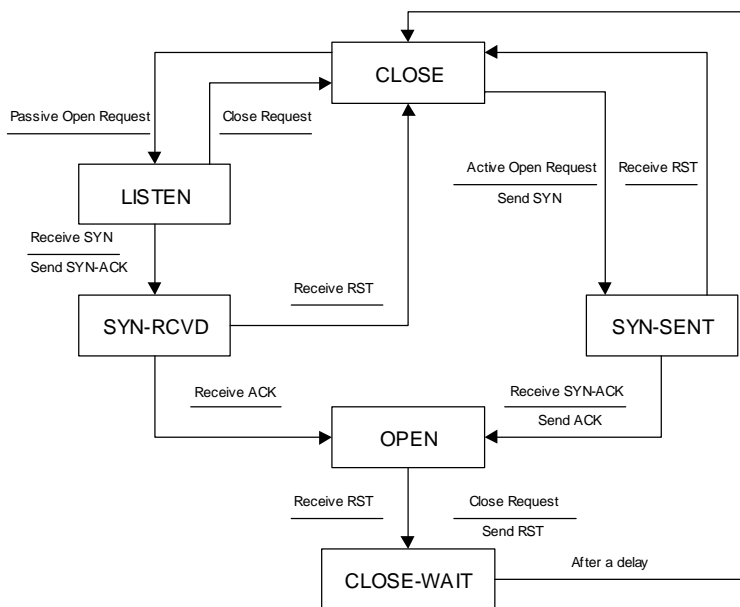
CLOSE

Passive Open Request

Close Request

LISTEN

Active Open Request

Send SYN

Receive RST

Receive SYN

Send SYN-ACK

Receive RST

SYN-RCVD

SYN-SENT

Receive ACK

Receive SYN-ACK

Send ACK

OPEN

Receive RST

Close Request

Send RST

CLOSE-WAIT

After a delay